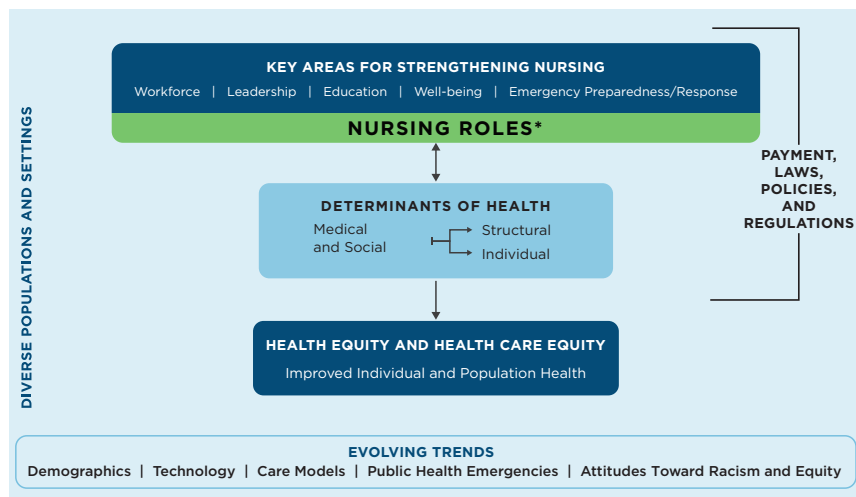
DIVERSE POPULATIONS AND SETTINGS

KEY AREAS FOR STRENGTHENING NURSING

Workforce | Leadership | Education | Well-being | Emergency Preparedness/Response

NURSING ROLES*

DETERMINANTS OF HEALTH

Medical and Social

Structural

Individual

HEALTH EQUITY AND HEALTH CARE EQUITY

Improved Individual and Population Health

PAYMENT, LAWS, POLICIES, AND REGULATIONS

EVOLVING TRENDS

Demographics | Technology | Care Models | Public Health Emergencies | Attitudes Toward Racism and Equity